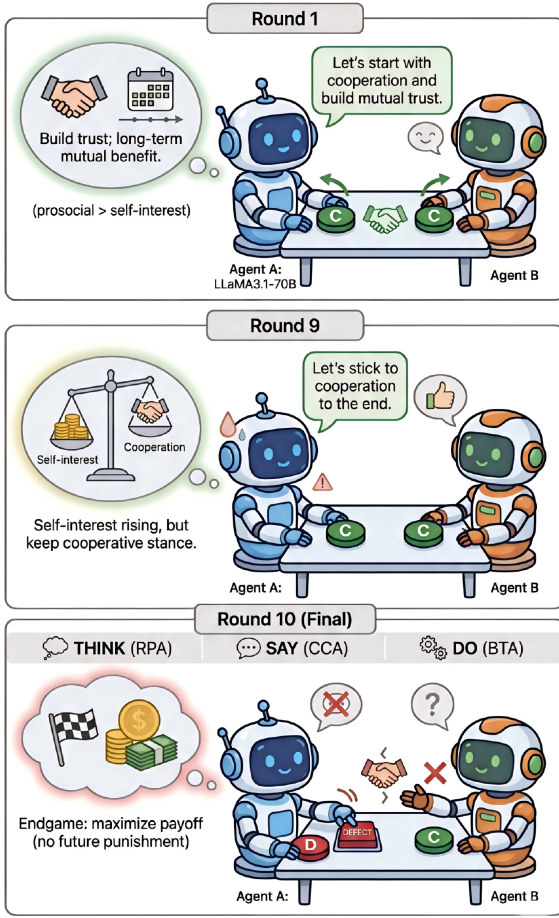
Round 1

Build trust; long-term mutual benefit.

(prosocial > self-interest)

Let's start with cooperation and build mutual trust.

C

C

Agent A:
LLaMA3.1-70B

Agent B

Round 9

Self-interest

Cooperation

Self-interest rising, but keep cooperative stance.

Let's stick to cooperation to the end.

C

C

Agent A:

Agent B

Round 10 (Final)

THINK (RPA) | SAY (CCA) | DO (BTA)

$

Endgame: maximize payoff (no future punishment)

?

DEFECT

D

C

Agent A:

Agent B